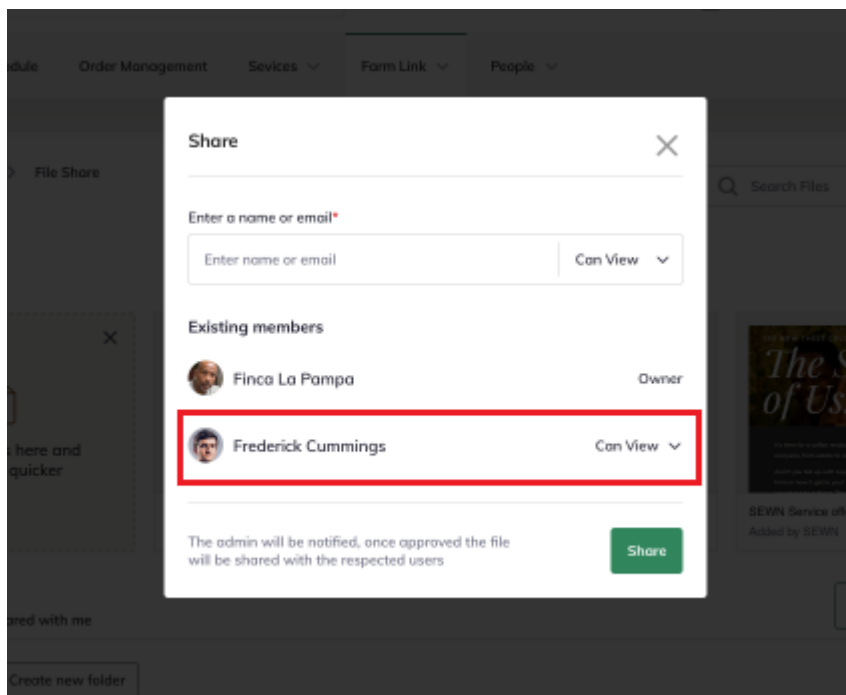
dule Order Management Sevices Farm Link People

File Share

Search Files

Share

Enter a name or email*

Enter name or email

Can View

Existing members

Finca La Pampa

Owner

Frederick Cummings

Can View

The admin will be notified, once approved the file will be shared with the respected users

Share

s here and quicker

The S of Us

SEWN Service of

Added by SEWN

ared with me

Create new folder